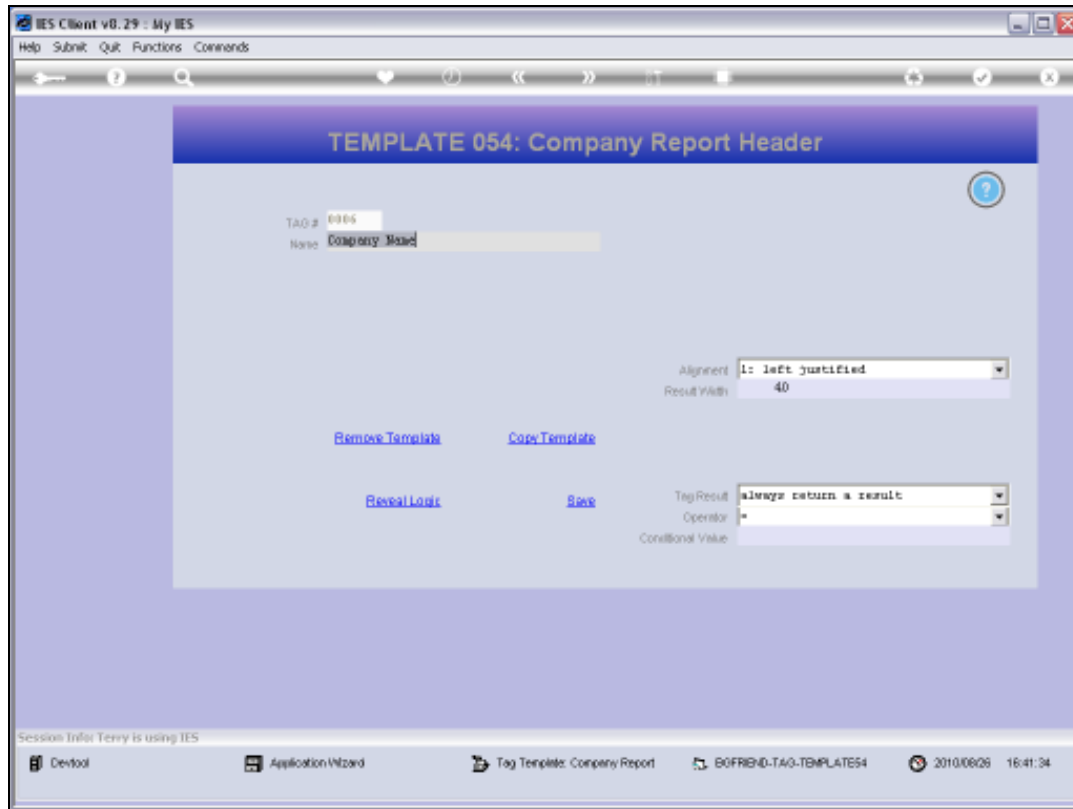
IES Client v8.29 : My IES

Help Submit Quit Functions Commands

TEMPLATE 054: Company Report Header

TAG # 0006
Name Company Name

Alignment 1: left justified
Result Width 40

Remove Template
Copy Template

Reveal Logic
Save

Tag Result always return a result
Operator =
Conditional Value

Session Info: Terry is using IES

Devtool
Application Wizard
Tag Template: Company Report
BOFRIEND-TAG-TEMPLATE54
2010/08/26 16:41:34